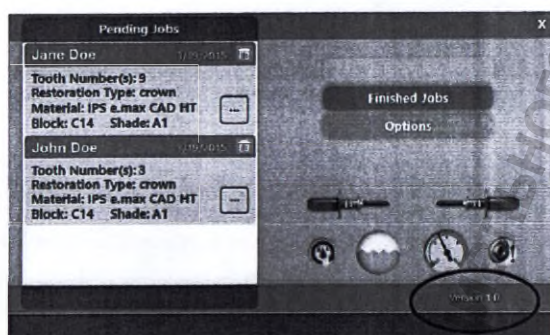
Pending Jobs

Jane Doe 1/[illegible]/2015

Tooth Number(s): 9
Restoration Type: crown
Material: IPS e.max CAD HT
Block: C14 Shade: A1

John Doe 1/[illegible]/2015

Tooth Number(s): 3
Restoration Type: crown
Material: IPS e.max CAD HT
Block: C14 Shade: A1

Finished Jobs

Options

X

Version 1.0